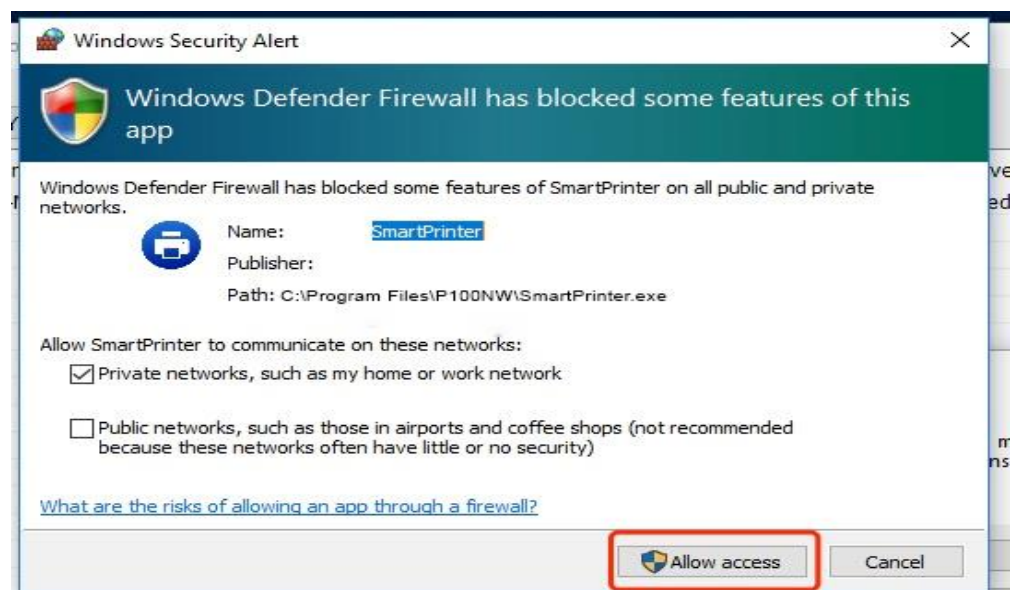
Windows Security Alert

Windows Defender Firewall has blocked some features of this app

Windows Defender Firewall has blocked some features of SmartPrinter on all public and private networks.

Name: SmartPrinter

Publisher:

Path: C:\Program Files\P100NW\SmartPrinter.exe

Allow SmartPrinter to communicate on these networks:

Private networks, such as my home or work network

Public networks, such as those in airports and coffee shops (not recommended because these networks often have little or no security)

What are the risks of allowing an app through a firewall?

Allow access

Cancel